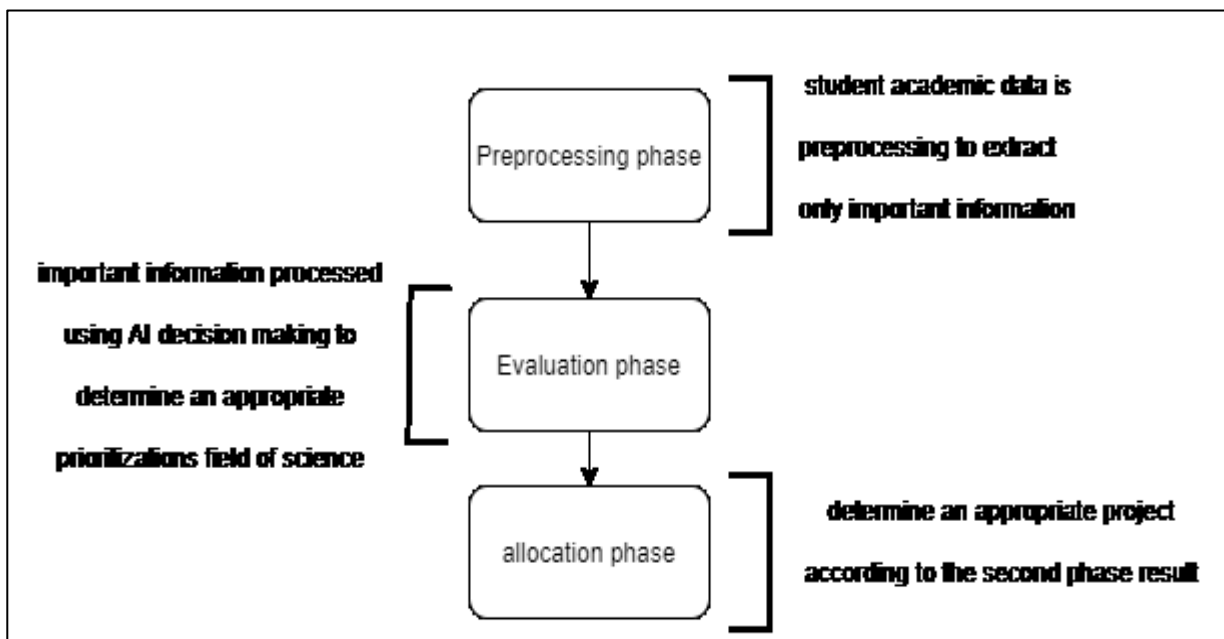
Preprocessing phase

student academic data is preprocessing to extract only important information

important information processed using AI decision making to determine an appropriate prioritizations field of science

Evaluation phase

allocation phase

determine an appropriate project according to the second phase result